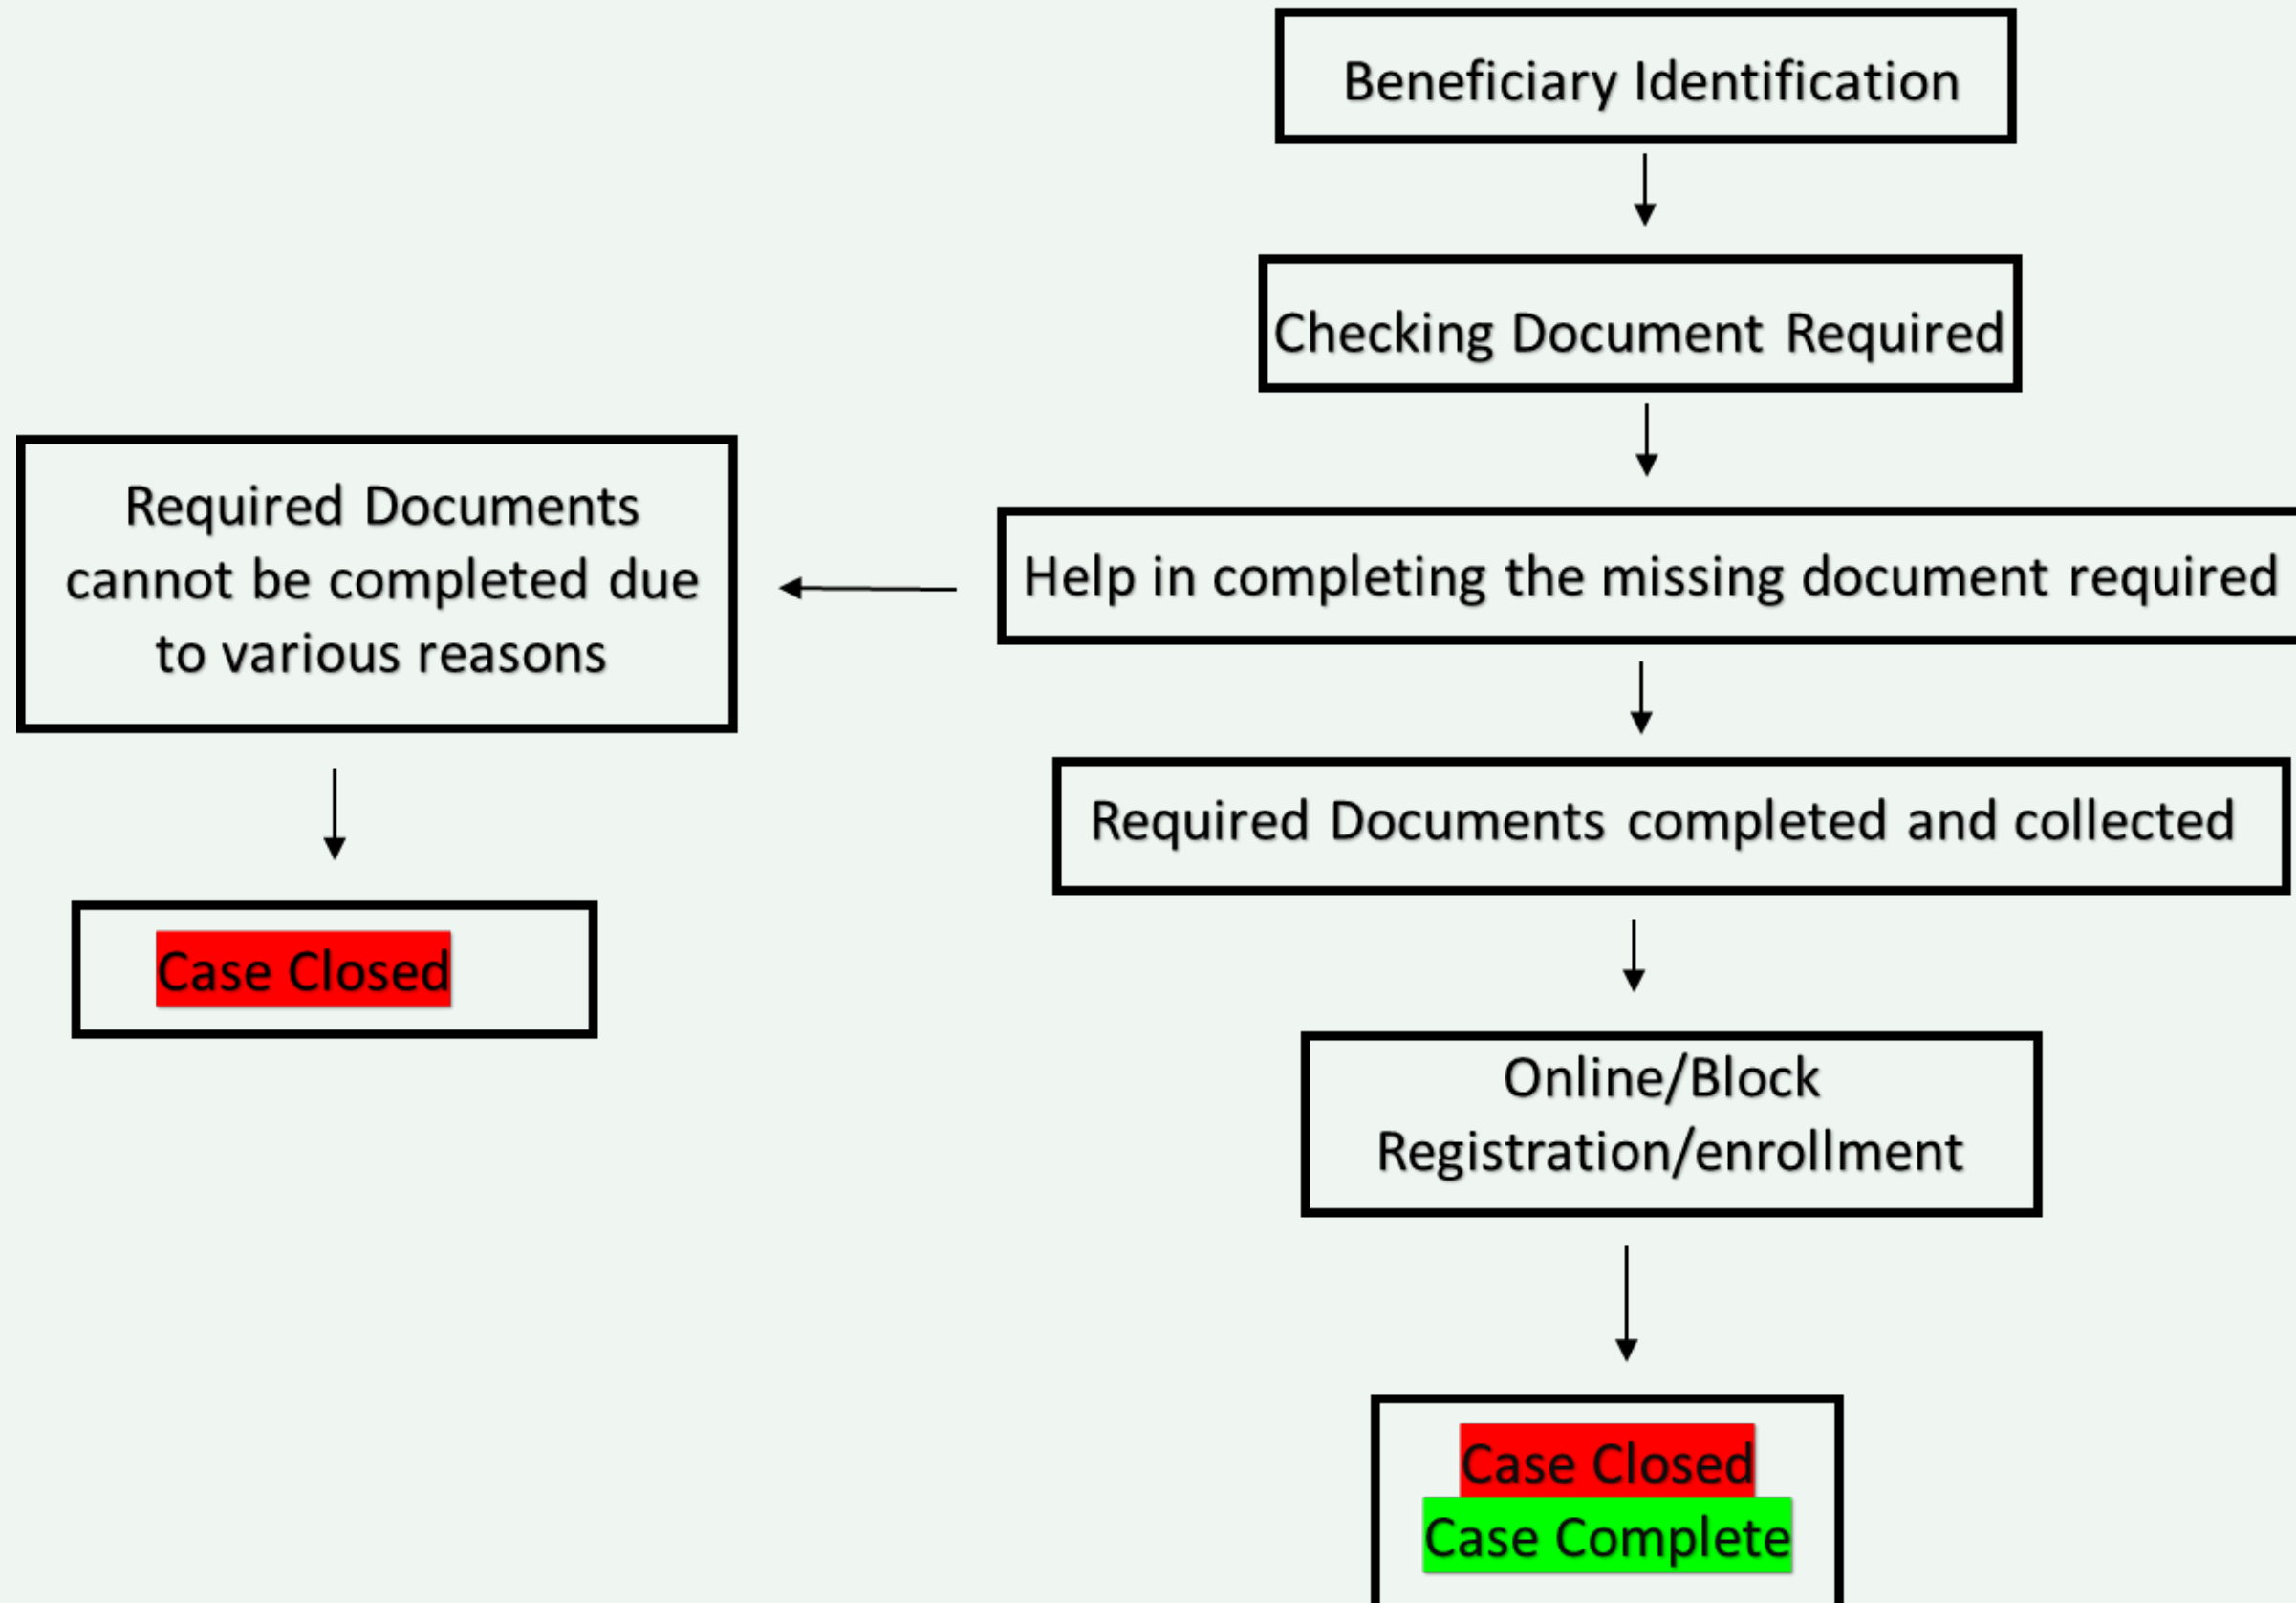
Beneficiary Identification

Checking Document Required

Help in completing the missing document required

Required Documents cannot be completed due to various reasons

Case Closed

Required Documents completed and collected

Online/Block Registration/enrollment

Case Closed
Case Complete